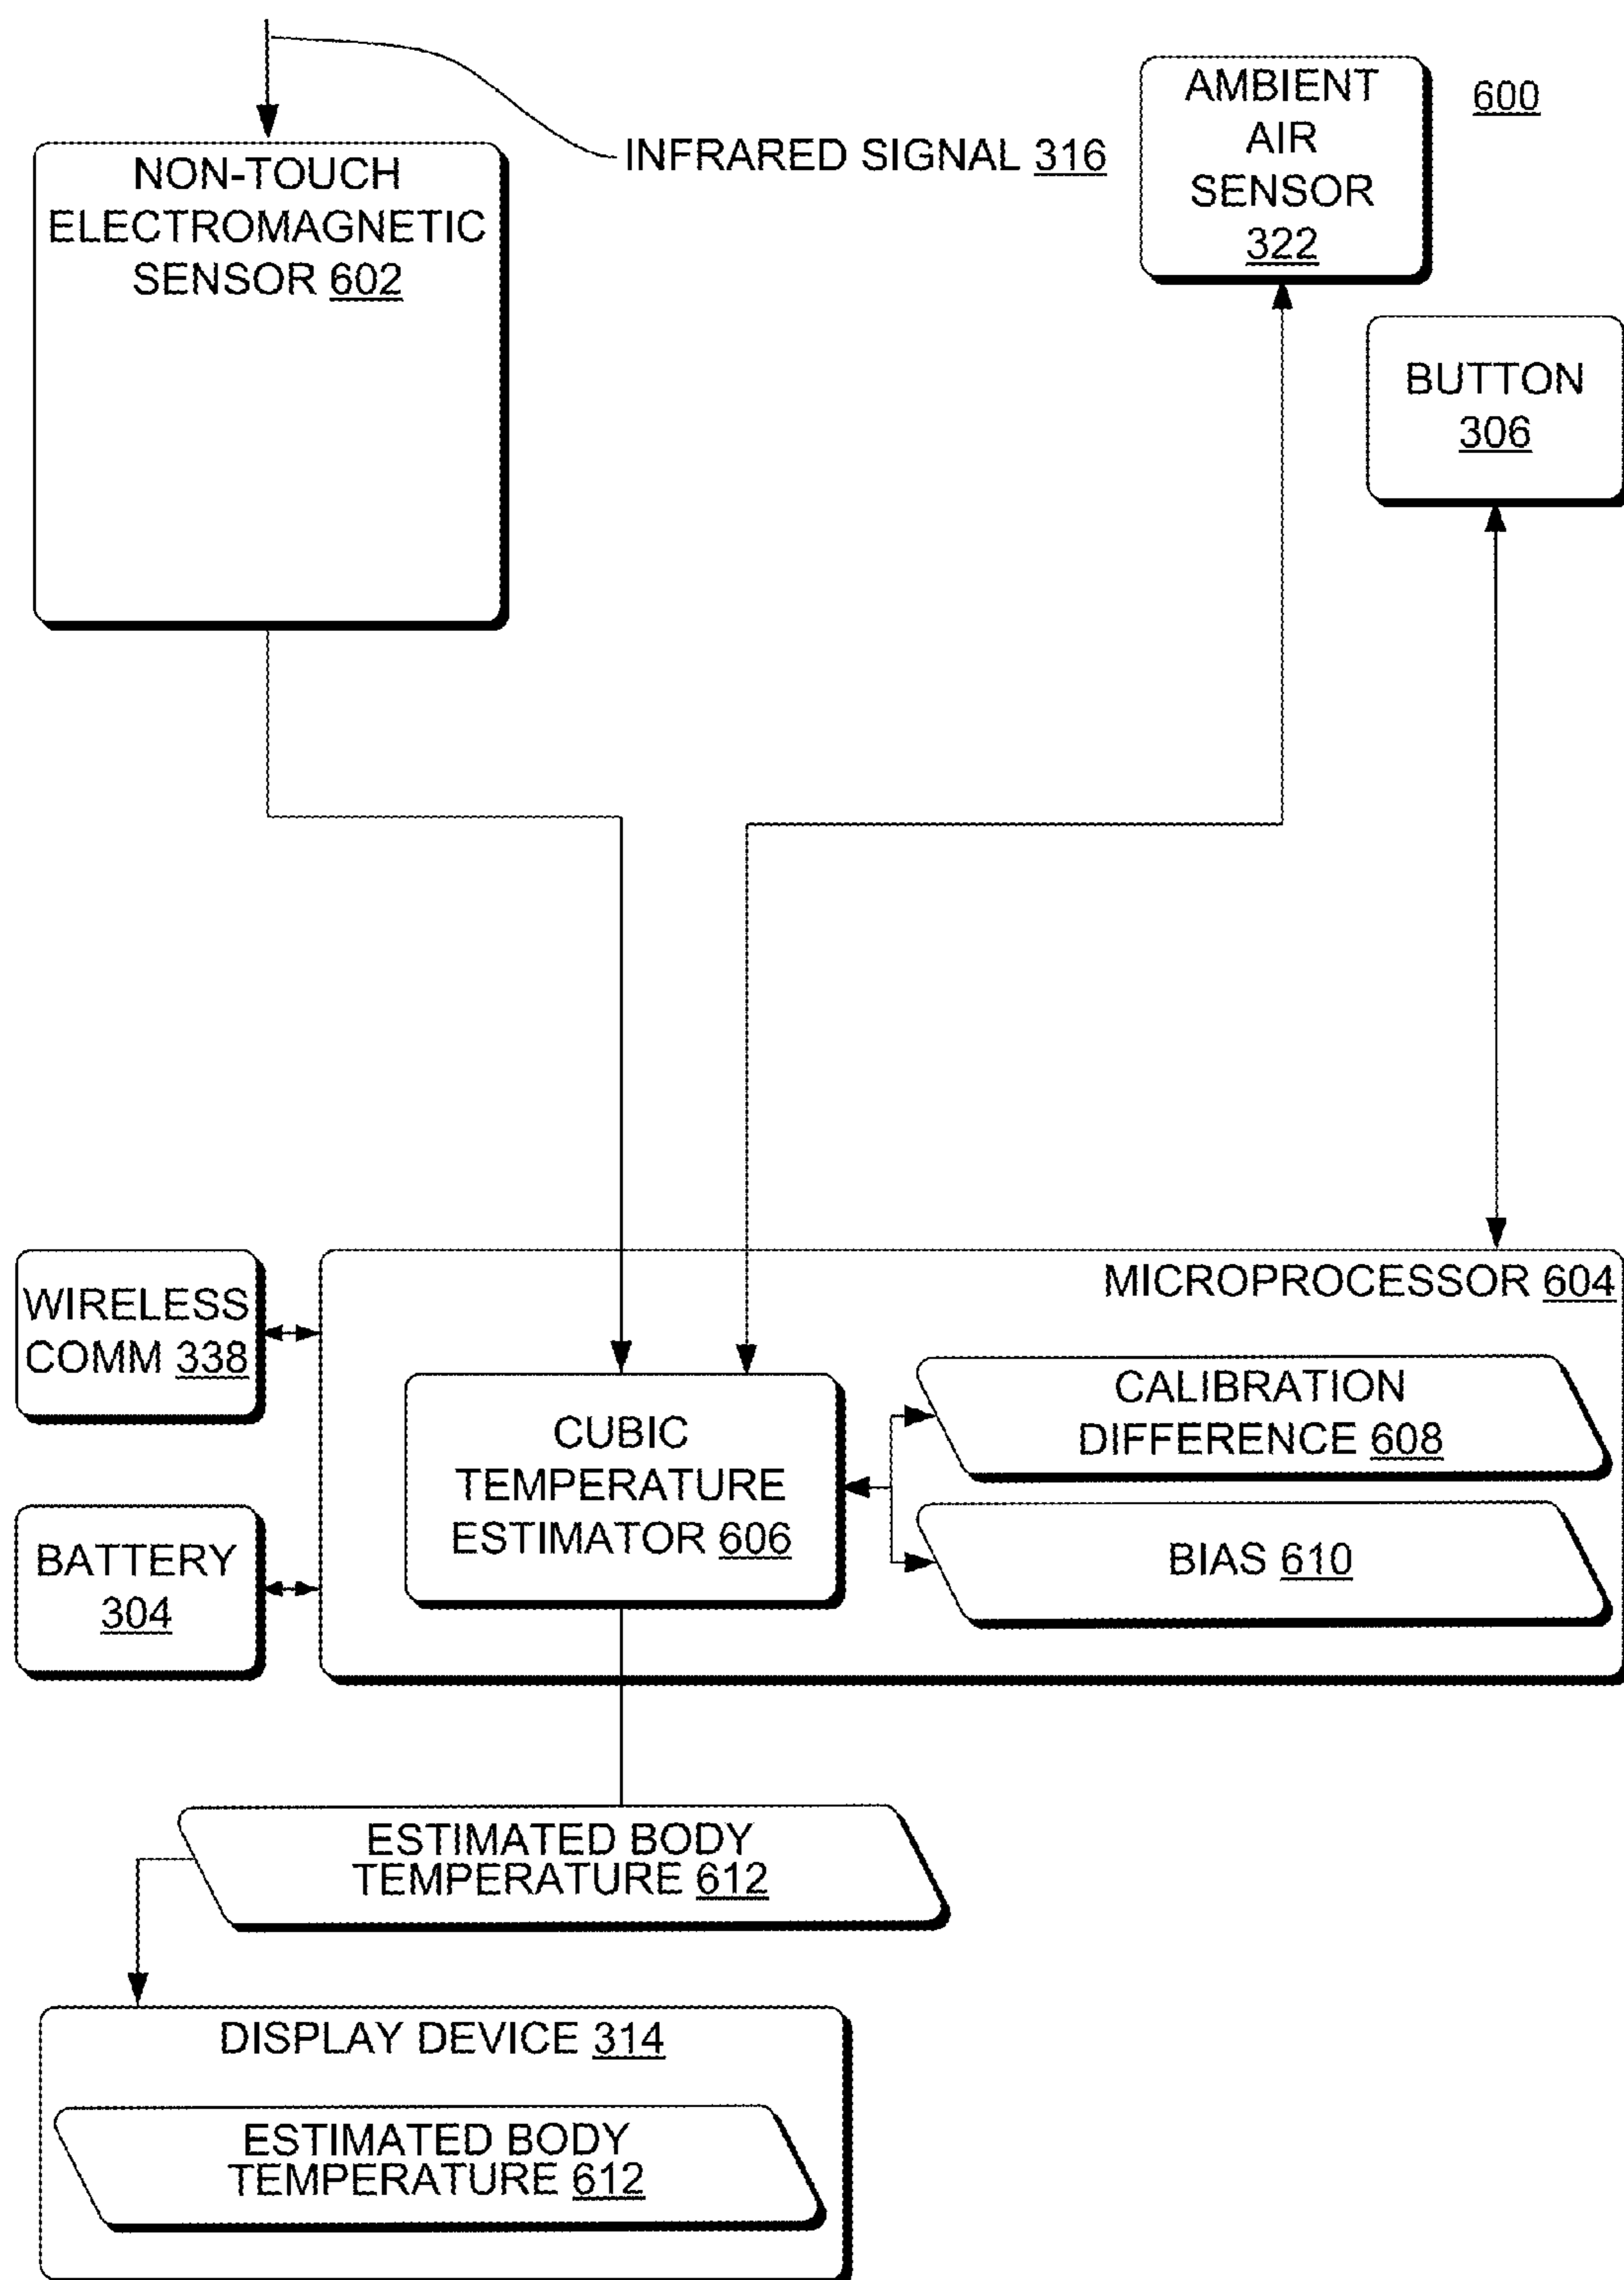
INFRARED SIGNAL 316

AMBIENT AIR SENSOR 322

600

NON-TOUCH ELECTROMAGNETIC SENSOR 602

BUTTON 306

MICROPROCESSOR 604

WIRELESS COMM 338

CUBIC TEMPERATURE ESTIMATOR 606

CALIBRATION DIFFERENCE 608

BIAS 610

BATTERY 304

ESTIMATED BODY TEMPERATURE 612

DISPLAY DEVICE 314

ESTIMATED BODY TEMPERATURE 612